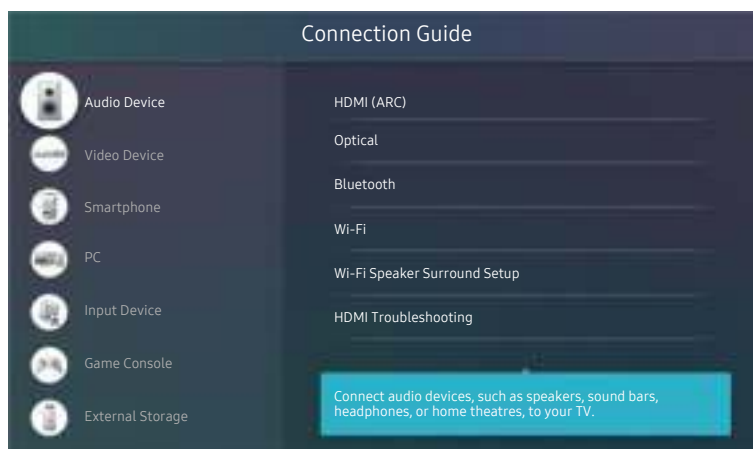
Connection Guide

Audio Device

Video Device

Smartphone

PC

Input Device

Game Console

External Storage

HDMI (ARC)

Optical

Bluetooth

Wi-Fi

Wi-Fi Speaker Surround Setup

HDMI Troubleshooting

Connect audio devices, such as speakers, sound bars, headphones, or home theatres, to your TV.